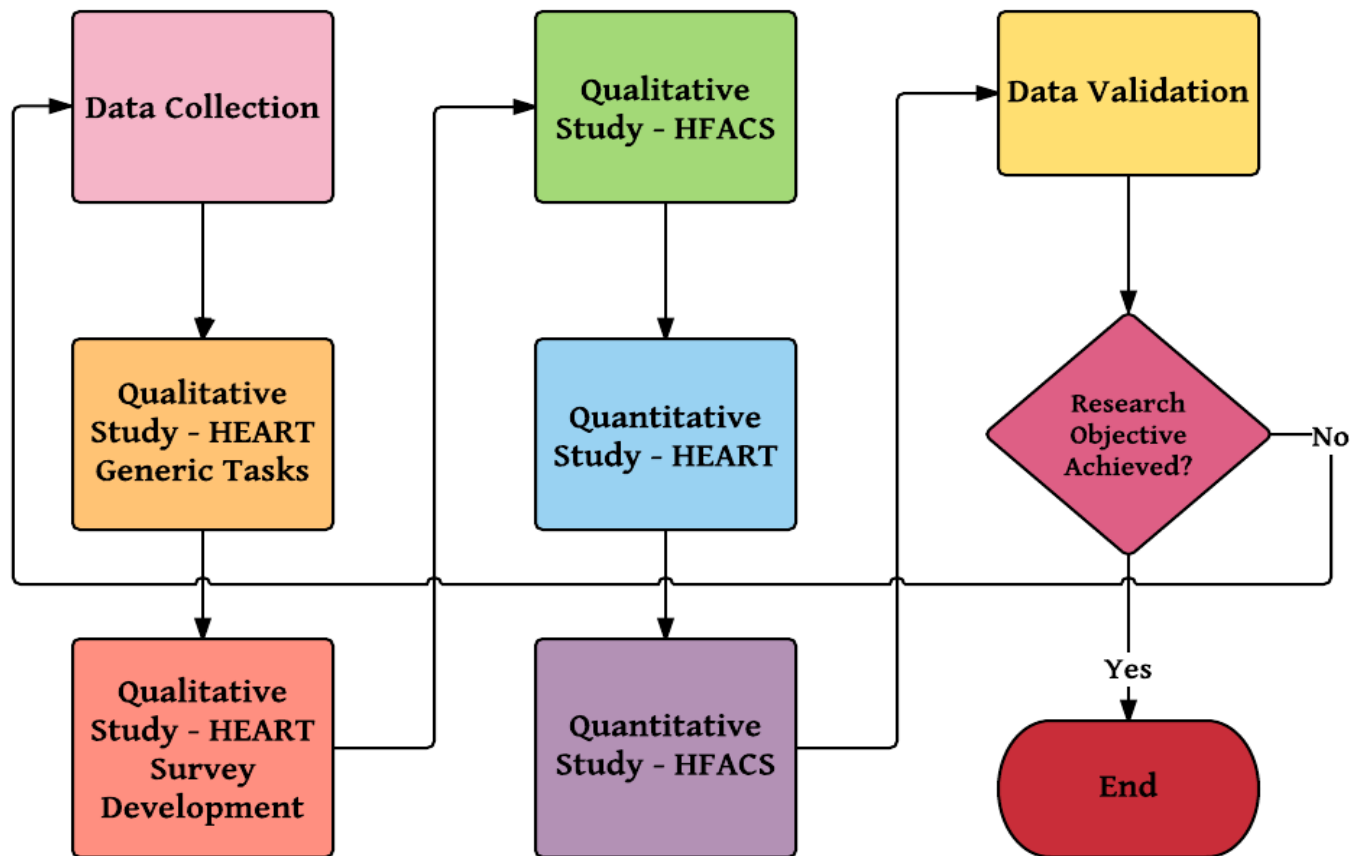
Data Collection

Qualitative Study - HEART Generic Tasks

Qualitative Study - HEART Survey Development

Qualitative Study - HFACS

Quantitative Study - HEART

Quantitative Study - HFACS

Data Validation

Research Objective Achieved?

No

Yes

End